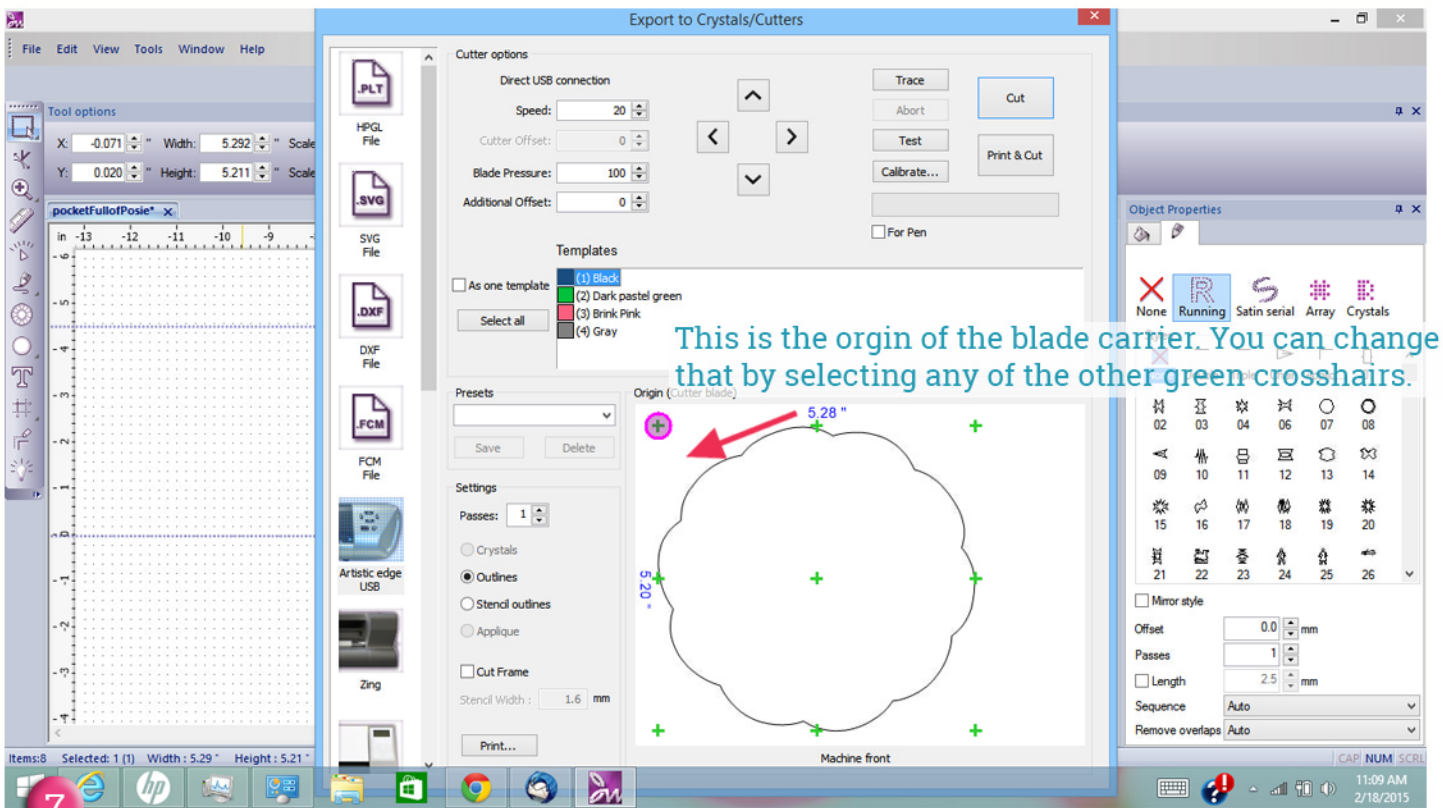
File Edit View Tools Window Help

Tool options

X: -0.071 " Width: 5.292 " Scale

Y: 0.020 " Height: 5.211 " Scale

pocketFullofPosie*

in -13 -12 -11 -10 -9

-6 -5 -4 -3 -2 -1 0 -1 -2 -3 -4

Export to Crystals/Cutters

.PLT
HPGL File

.SVG
SVG File

.DXF
DXF File

.FCM
FCM File

Artistic edge USB

Zing

Cutter options

Direct USB connection

Speed: 20

Cutter Offset: 0

Blade Pressure: 100

Additional Offset: 0

Trace

Abort

Test

Calibrate...

Cut

Print & Cut

For Pen

Templates

As one template

Select all

(1) Black
(2) Dark pastel green
(3) Brink Pink
(4) Gray

Presets

Save Delete

Settings

Passes: 1

Crystals

Outlines

Stencil outlines

Applique

Cut Frame

Stencil Width : 1.6 mm

Print...

Origin (Cutter blade)

5.28 "

5.20 "

Machine front

This is the orgin of the blade carrier. You can change that by selecting any of the other green crosshairs.

Object Properties

None Running Satin serial Array Crystals

02 03 04 06 07 08
09 10 11 12 13 14
15 16 17 18 19 20
21 22 23 24 25 26

Mirror style

Offset 0.0 mm

Passes 1

Length 2.5 mm

Sequence Auto

Remove overlaps Auto

Items:8 Selected: 1 (1) Width : 5.29 " Height : 5.21 "

CAP NUM SCRL

11:09 AM
2/18/2015